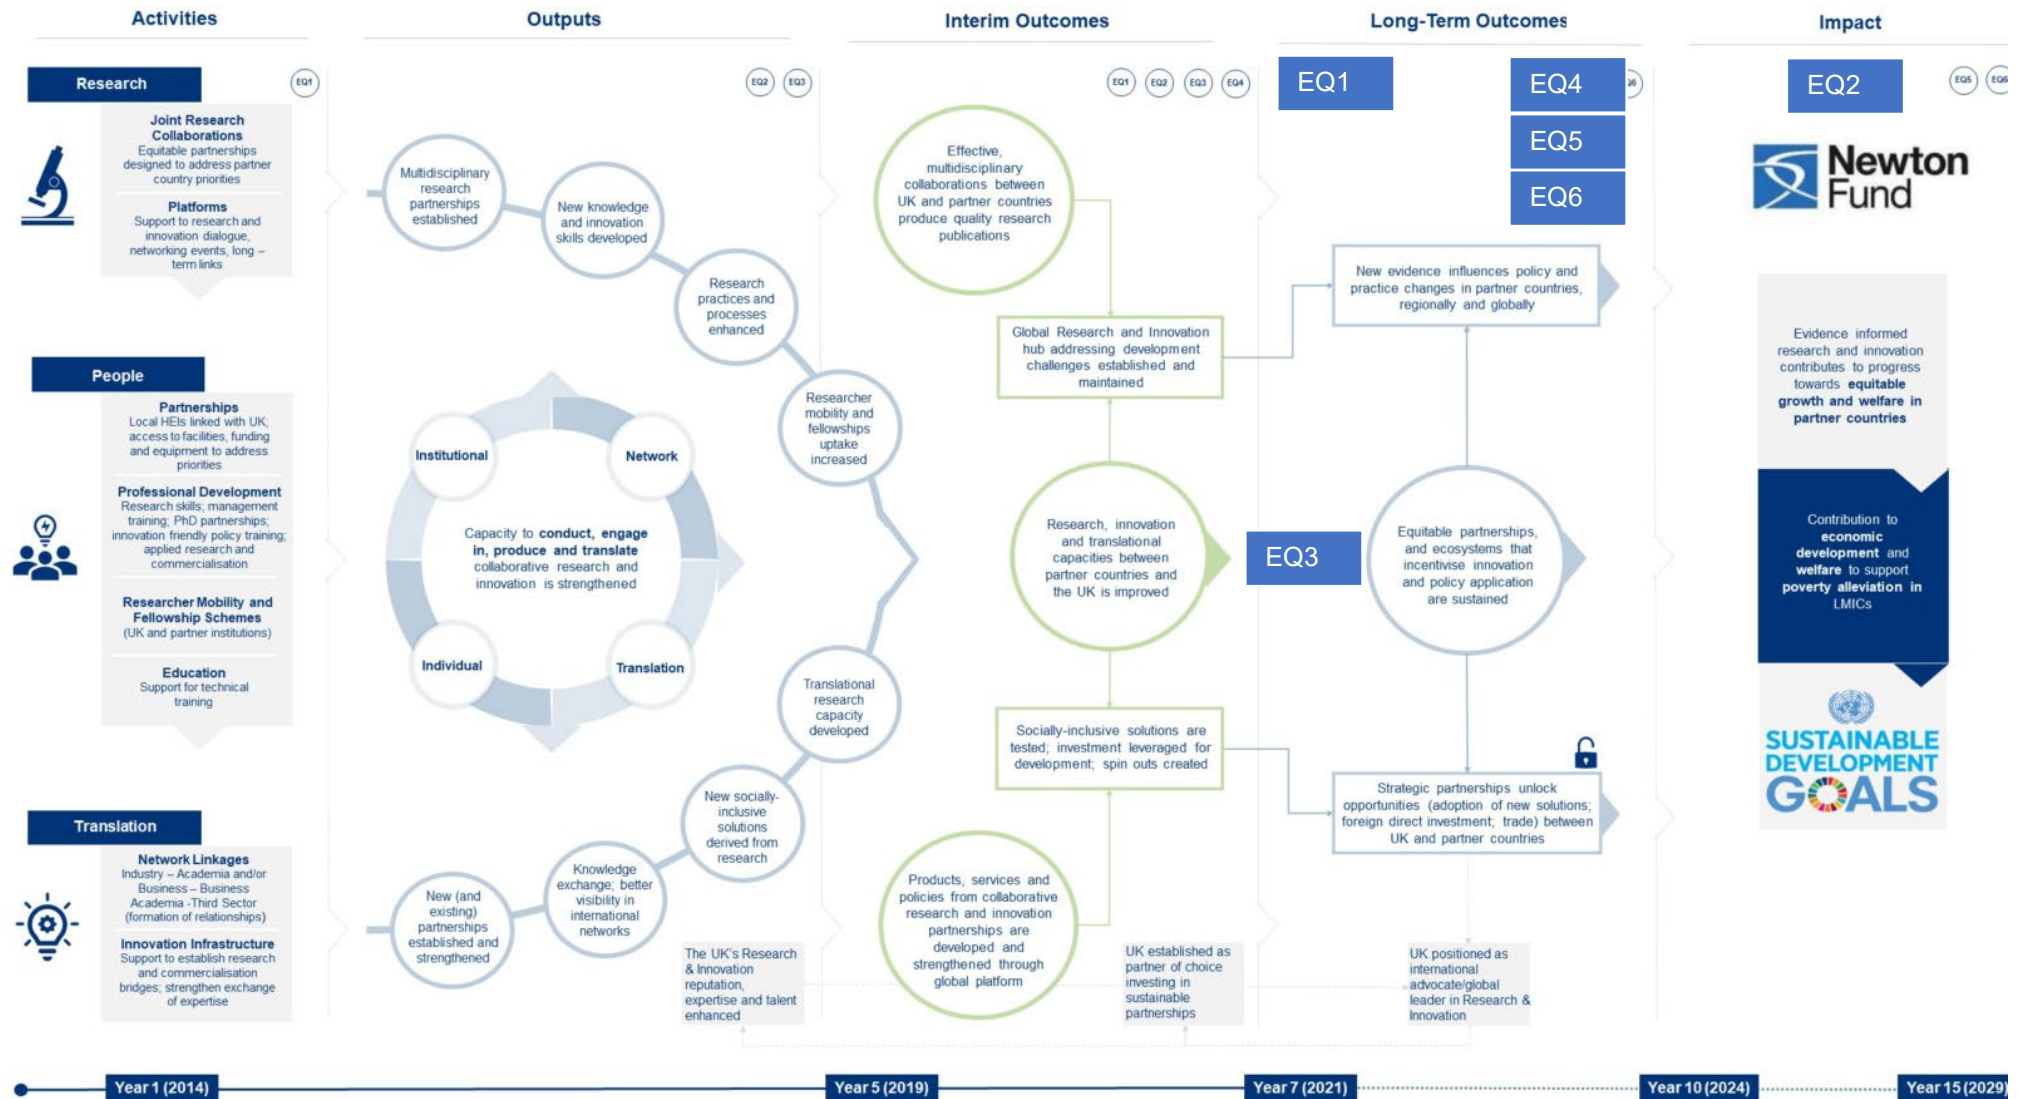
Activities

Outputs

Interim Outcomes

Long-Term Outcomes

Impact

Research

EQ1

Joint Research Collaborations
Equitable partnerships designed to address partner country priorities

Platforms
Support to research and innovation dialogue, networking events, long – term links

People

Partnerships
Local HEIs linked with UK; access to facilities, funding and equipment to address priorities

Professional Development
Research skills; management training; PhD partnerships; innovation friendly policy training; applied research and commercialisation

Researcher Mobility and Fellowship Schemes
(UK and partner institutions)

Education
Support for technical training

Translation

Network Linkages
Industry – Academia and/or Business – Business
Academia -Third Sector
(formation of relationships)

Innovation Infrastructure
Support to establish research and commercialisation bridges; strengthen exchange of expertise

EQ2 EQ3

Multidisciplinary research partnerships established

New knowledge and innovation skills developed

Research practices and processes enhanced

Researcher mobility and fellowships uptake increased

Institutional

Network

Capacity to conduct, engage in, produce and translate collaborative research and innovation is strengthened

Individual

Translation

Translational research capacity developed

New socially-inclusive solutions derived from research

Knowledge exchange; better visibility in international networks

New (and existing) partnerships established and strengthened

The UK's Research & Innovation reputation, expertise and talent enhanced

EQ1 EQ2 EQ3 EQ4

Effective, multidisciplinary collaborations between UK and partner countries produce quality research publications

Global Research and Innovation hub addressing development challenges established and maintained

Research, innovation and translational capacities between partner countries and the UK is improved

Socially-inclusive solutions are tested; investment leveraged for development; spin outs created

Products, services and policies from collaborative research and innovation partnerships are developed and strengthened through global platform

UK established as partner of choice investing in sustainable partnerships

EQ1

EQ4

EQ5

EQ6

EQ3

New evidence influences policy and practice changes in partner countries, regionally and globally

Equitable partnerships, and ecosystems that incentivise innovation and policy application are sustained

Strategic partnerships unlock opportunities (adoption of new solutions; foreign direct investment; trade) between UK and partner countries

UK positioned as international advocate/global leader in Research & Innovation

EQ2

EQ5 EQ6

Newton Fund

Evidence informed research and innovation contributes to progress towards equitable growth and welfare in partner countries

Contribution to economic development and welfare to support poverty alleviation in LMICs

SUSTAINABLE DEVELOPMENT GOALS

Year 1 (2014)

Year 5 (2019)

Year 7 (2021)

Year 10 (2024)

Year 15 (2029)